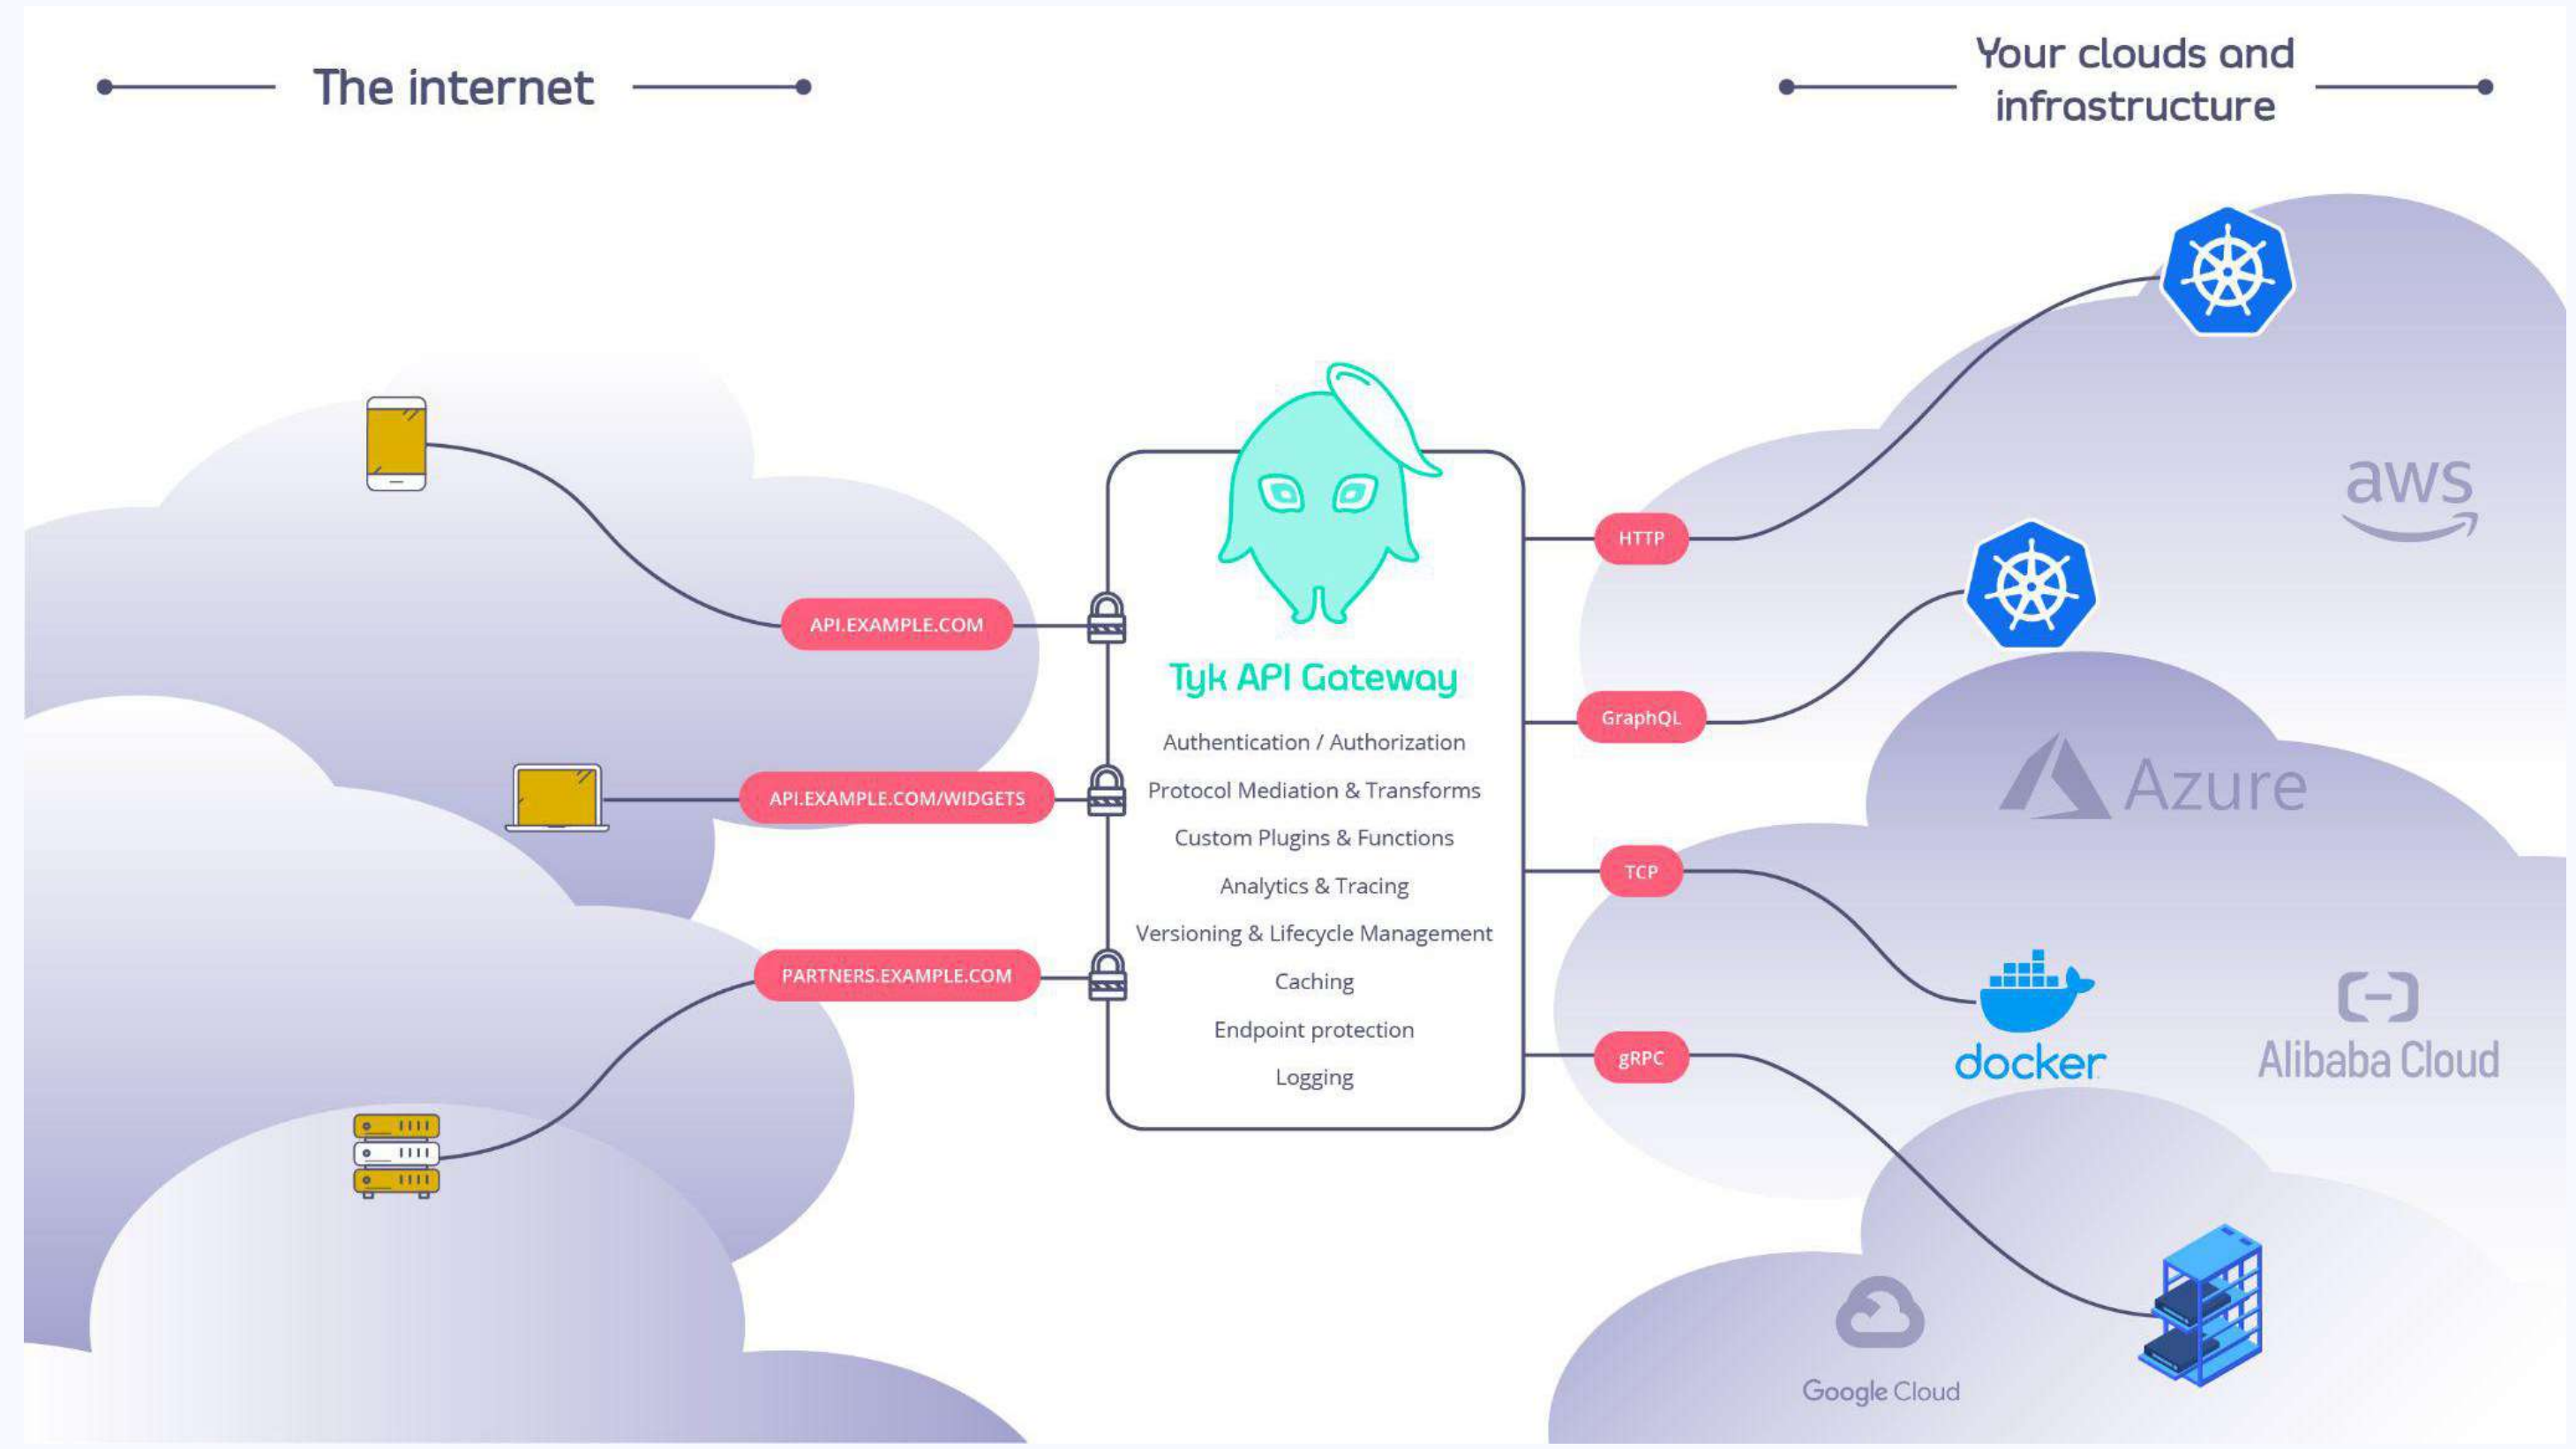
The internet

Your clouds and infrastructure

API.EXAMPLE.COM

API.EXAMPLE.COM/WIDGETS

PARTNERS.EXAMPLE.COM

Tyk API Gateway

Authentication / Authorization

Protocol Mediation & Transforms

Custom Plugins & Functions

Analytics & Tracing

Versioning & Lifecycle Management

Caching

Endpoint protection

Logging

HTTP

GraphQL

TCP

gRPC

aws

Azure

docker

Alibaba Cloud

Google Cloud